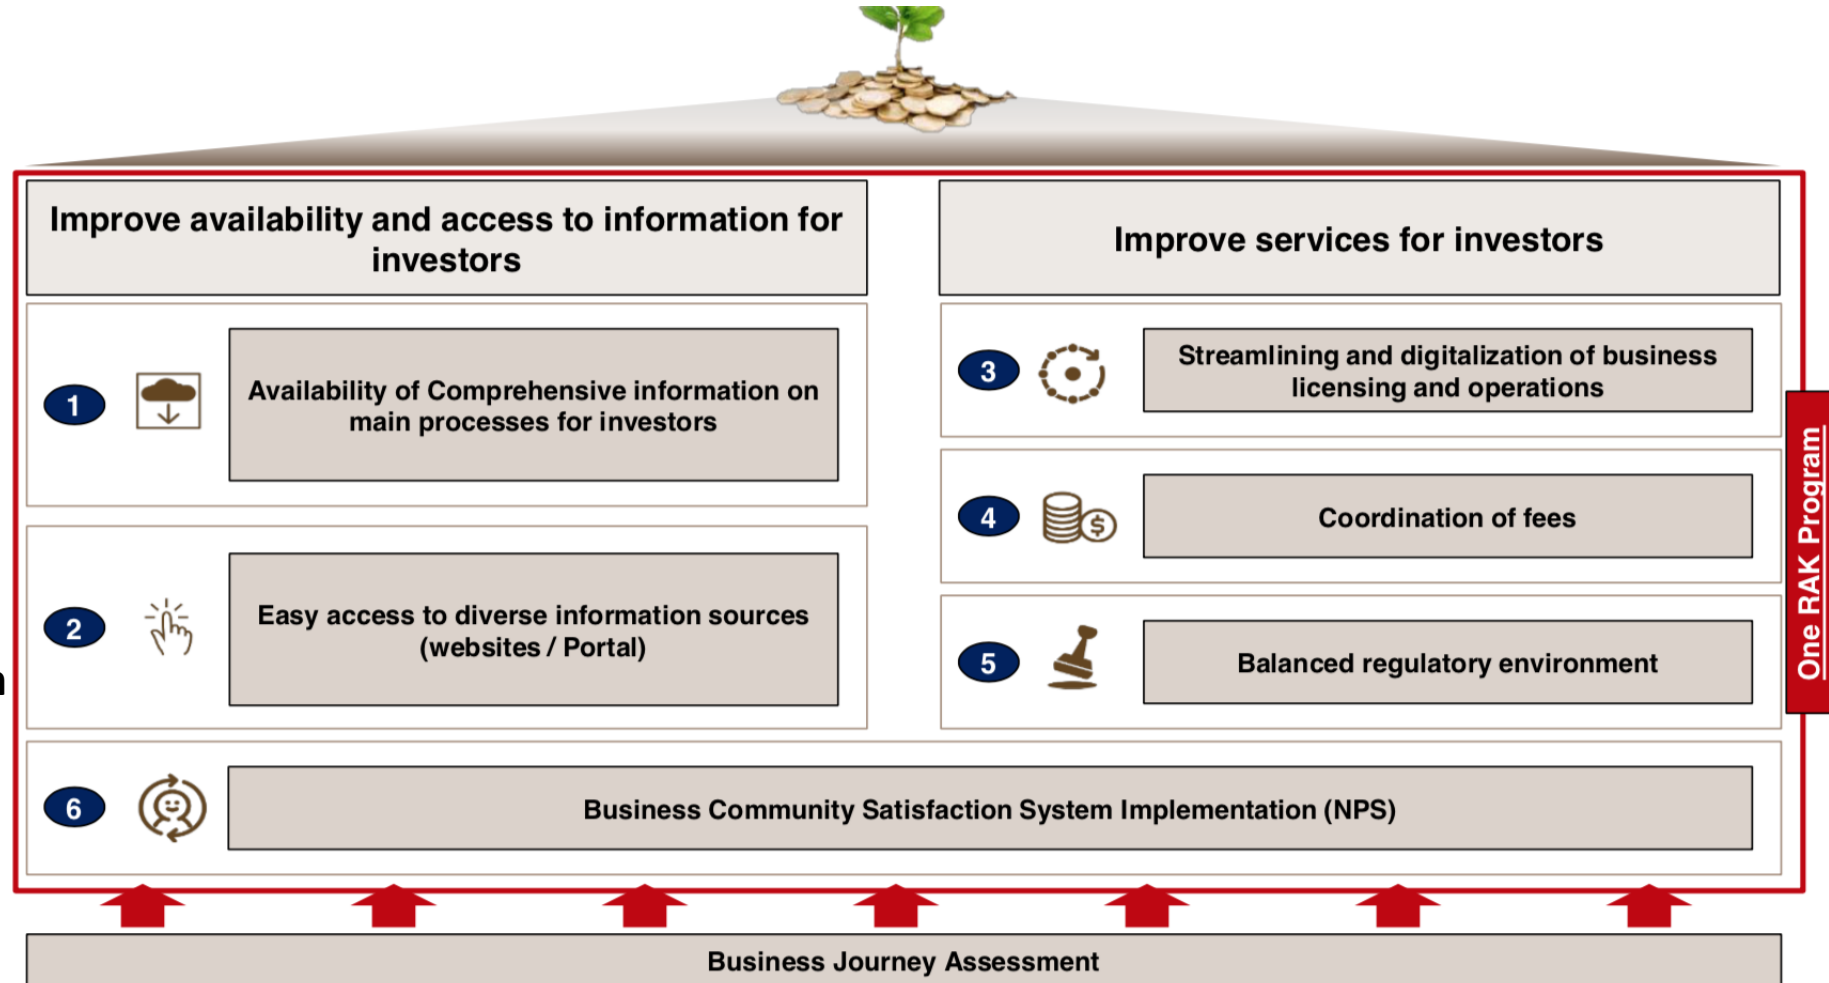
Improve availability and access to information for investors

1

Availability of Comprehensive information on main processes for investors

2

Easy access to diverse information sources (websites / Portal)

Improve services for investors

3

Streamlining and digitalization of business licensing and operations

4

Coordination of fees

5

Balanced regulatory environment

One RAK Program

6

Business Community Satisfaction System Implementation (NPS)

Business Journey Assessment